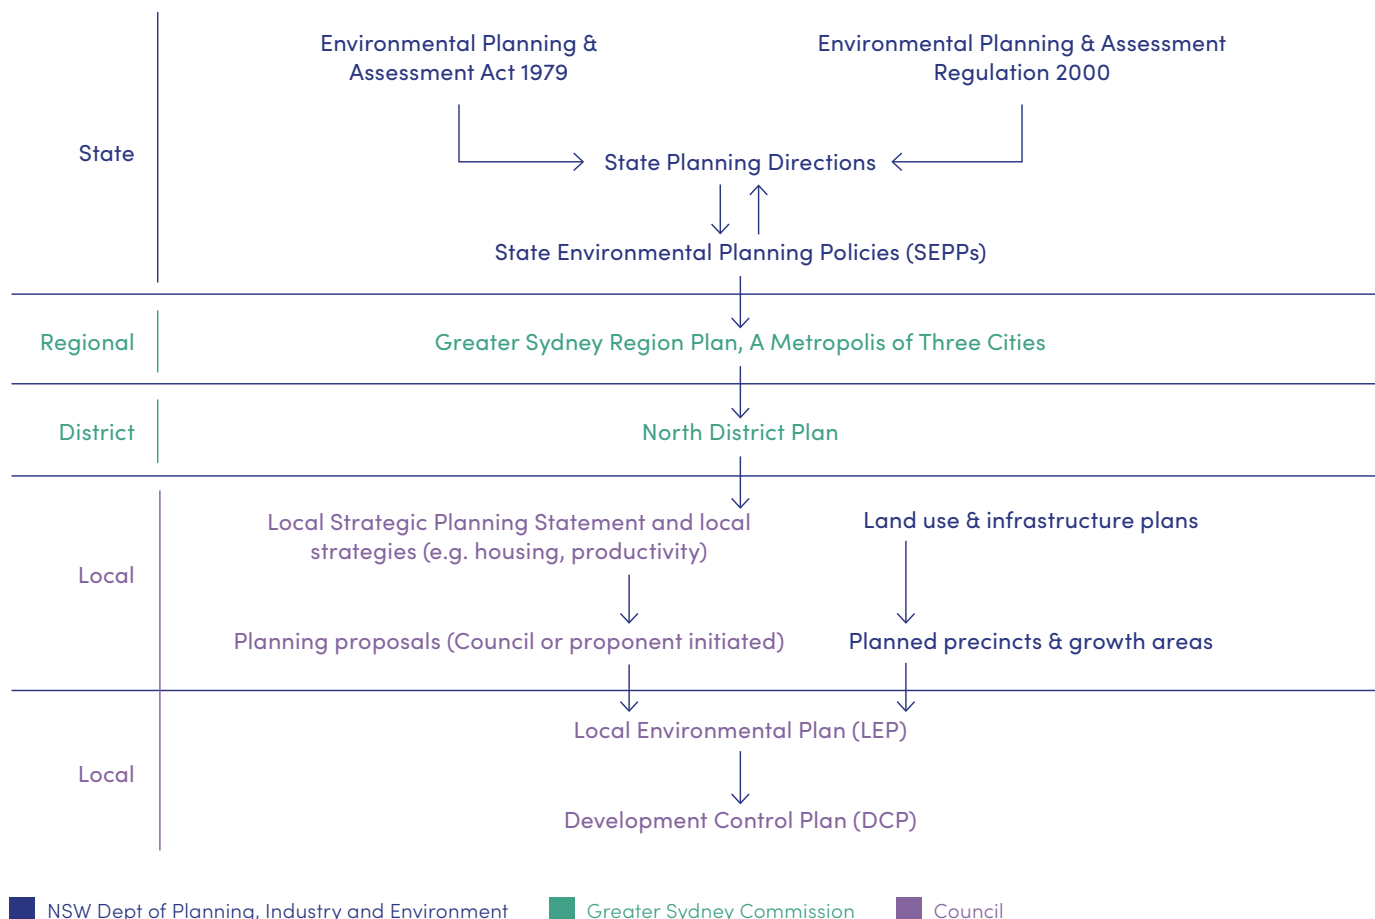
State

Environmental Planning & Assessment Act 1979

Environmental Planning & Assessment Regulation 2000

State Planning Directions

State Environmental Planning Policies (SEPPs)

Regional

Greater Sydney Region Plan, A Metropolis of Three Cities

District

North District Plan

Local

Local Strategic Planning Statement and local strategies (e.g. housing, productivity)

Land use & infrastructure plans

Planning proposals (Council or proponent initiated)

Planned precincts & growth areas

Local

Local Environmental Plan (LEP)

Development Control Plan (DCP)

NSW Dept of Planning, Industry and Environment

Greater Sydney Commission

Council